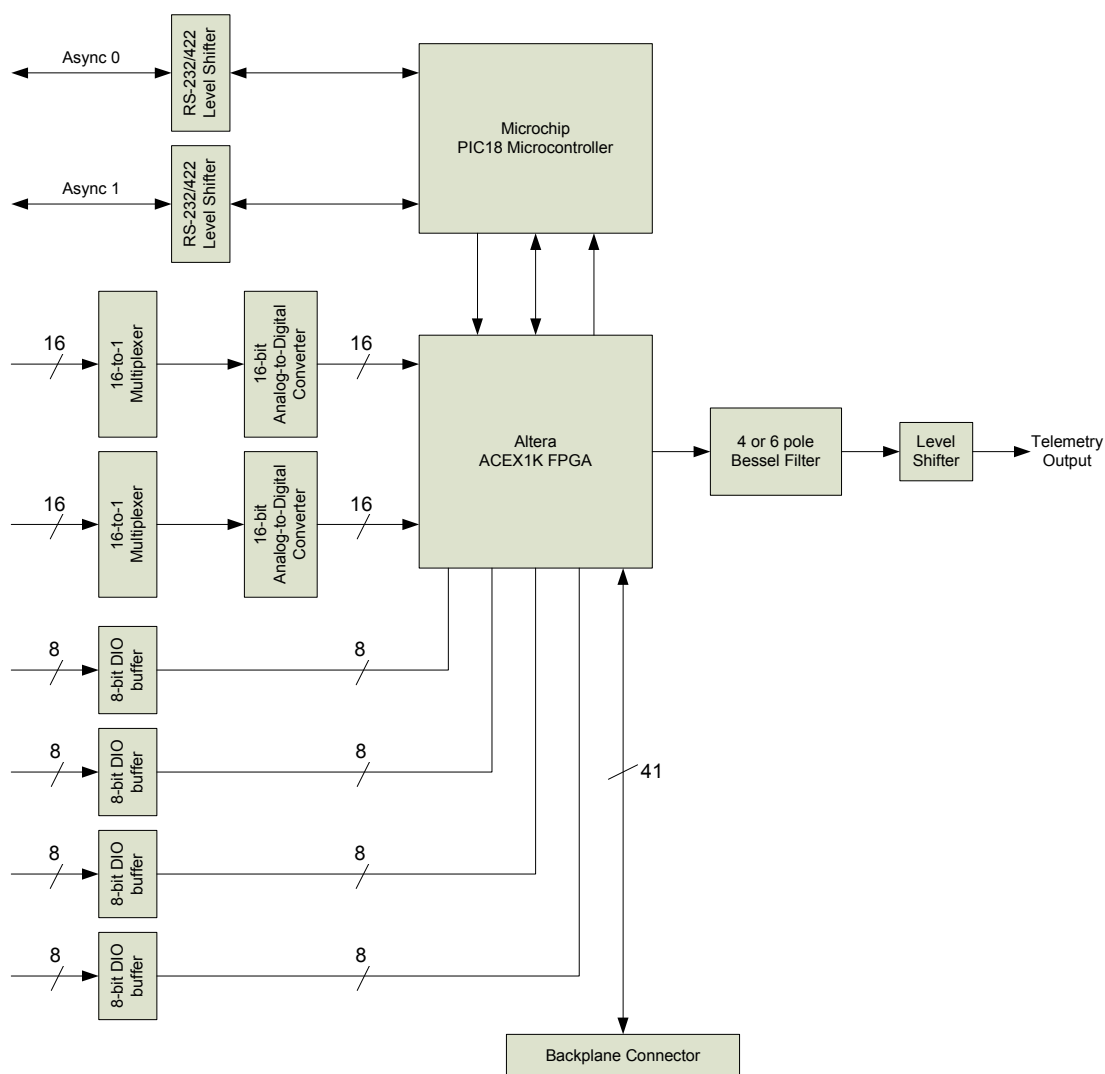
Async 0

RS-232/422 Level Shifter

Microchip
PIC18 Microcontroller

Async 1

RS-232/422 Level Shifter

16

16-to-1 Multiplexer

16-bit Analog-to-Digital Converter

16

Altera
ACEX1K FPGA

4 or 6 pole Bessel Filter

Level Shifter

Telemetry Output

16

16-to-1 Multiplexer

16-bit Analog-to-Digital Converter

16

8

8-bit DIO buffer

8

8

8-bit DIO buffer

8

41

8

8-bit DIO buffer

8

8

8-bit DIO buffer

8

Backplane Connector